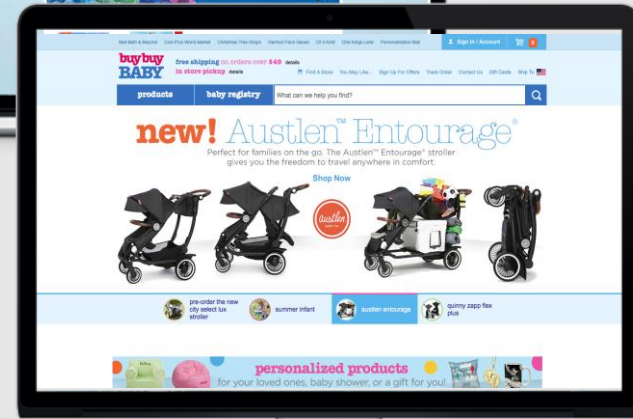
Bed Bath & Beyond   Cost Plus World Market   Christmas Tree Shops   Harmon Face Values   Of A Kind   One Kings Lane   Personalization Mall

Sign In / Account   0

buy buy BABY

free shipping on orders over $49 details
in store pickup details

Find A Store   You May Like...   Sign Up For Offers   Track Order   Contact Us   Gift Cards   Ship To

products   baby registry   What can we help you find?

new! Austlen™ Entourage®

Perfect for families on the go. The Austlen™ Entourage® stroller gives you the freedom to travel anywhere in comfort.

Shop Now

austlen

pre-order the new city select lux stroller   summer infant   austlen entourage   quinny zapp flex plus

personalized products
for your loved ones, baby shower, or a gift for you!